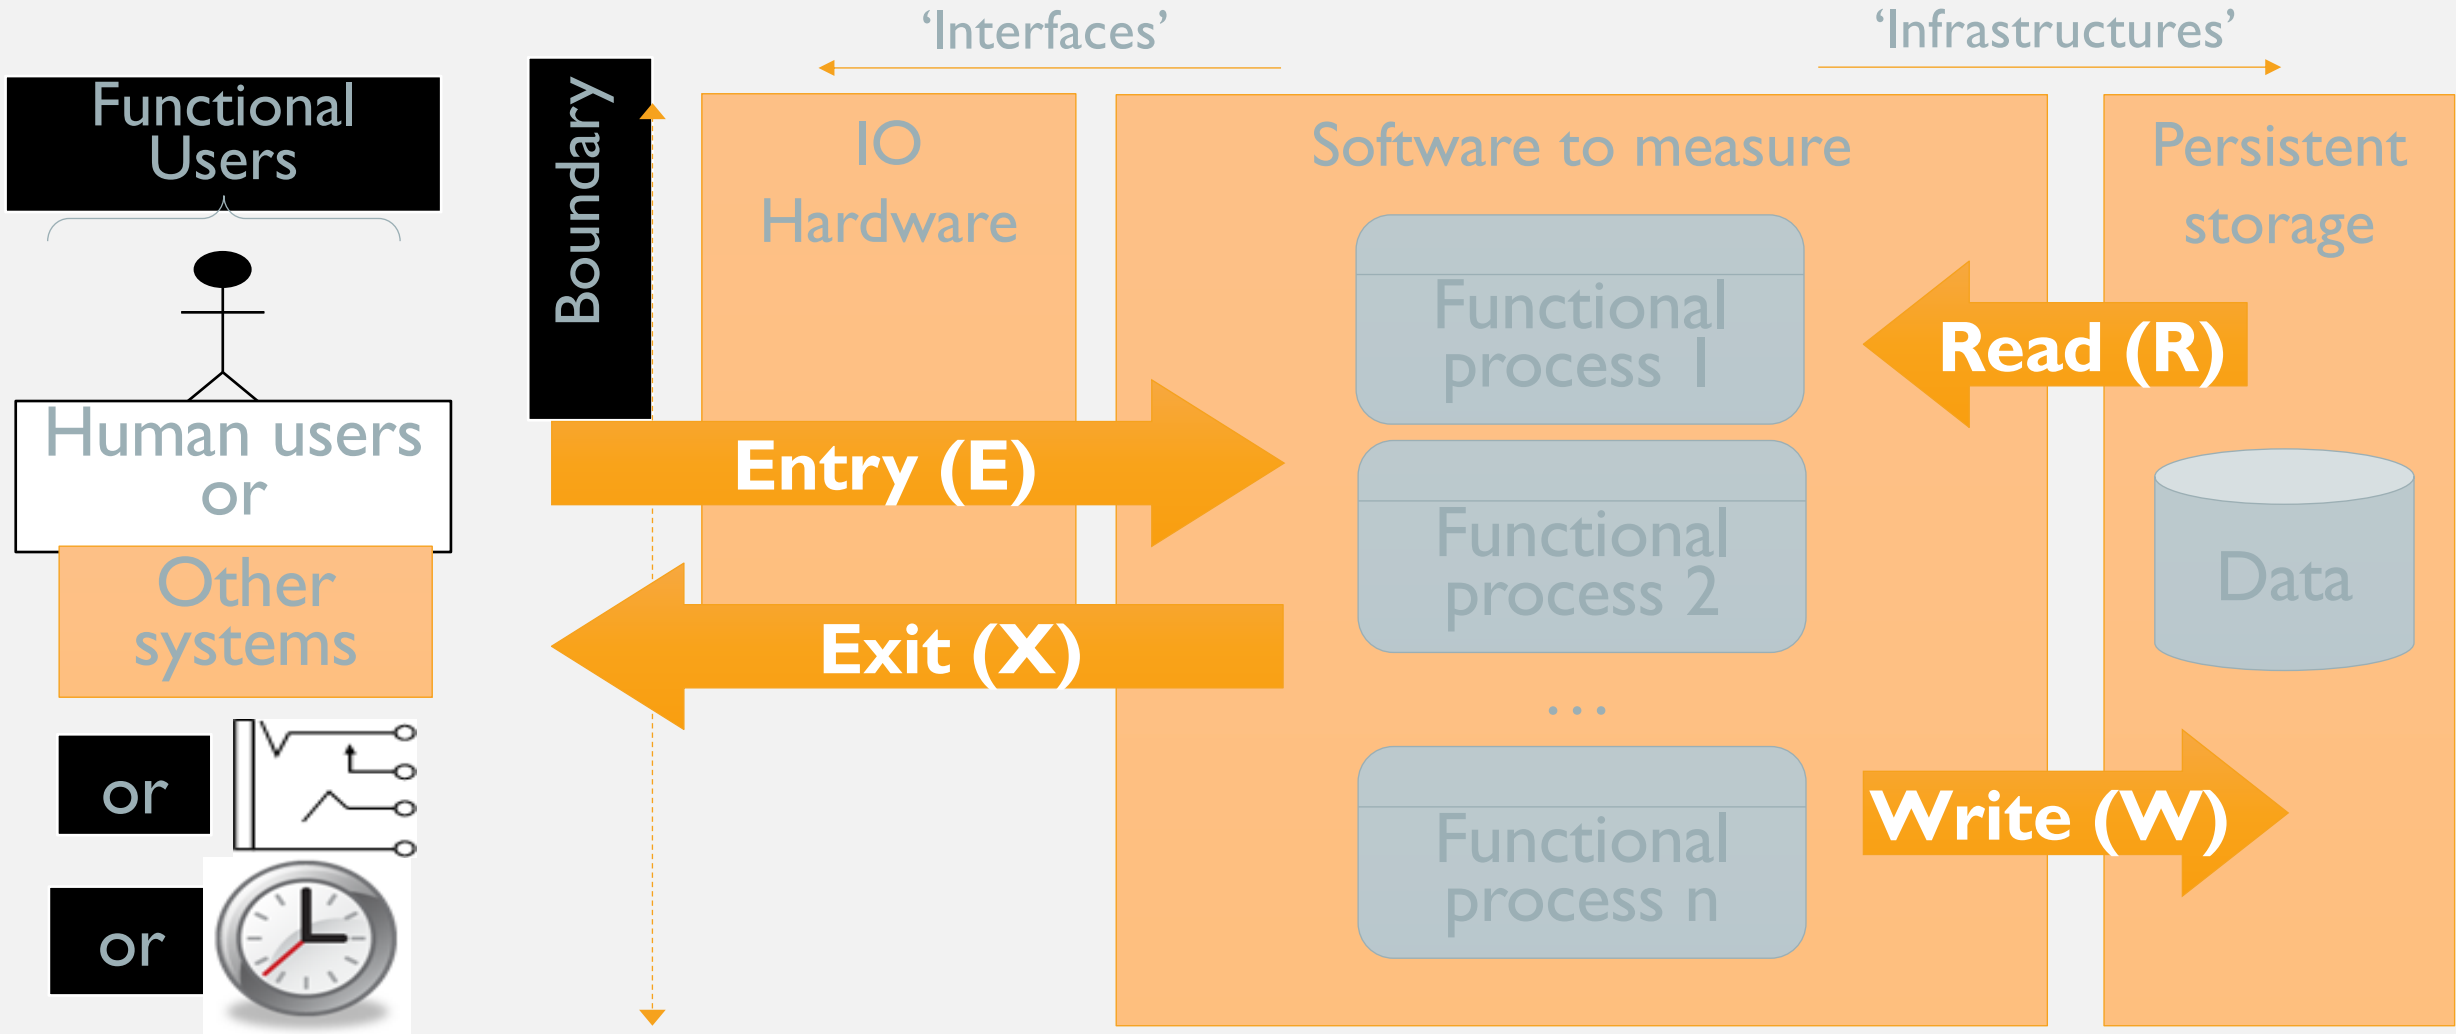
'Interfaces'

'Infrastructures'

Functional Users

Boundary

IO Hardware

Software to measure

Persistent storage

Functional process 1

Read (R)

Human users or

Entry (E)

Functional process 2

Data

Other systems

Exit (X)

...

or

Functional process n

Write (W)

or